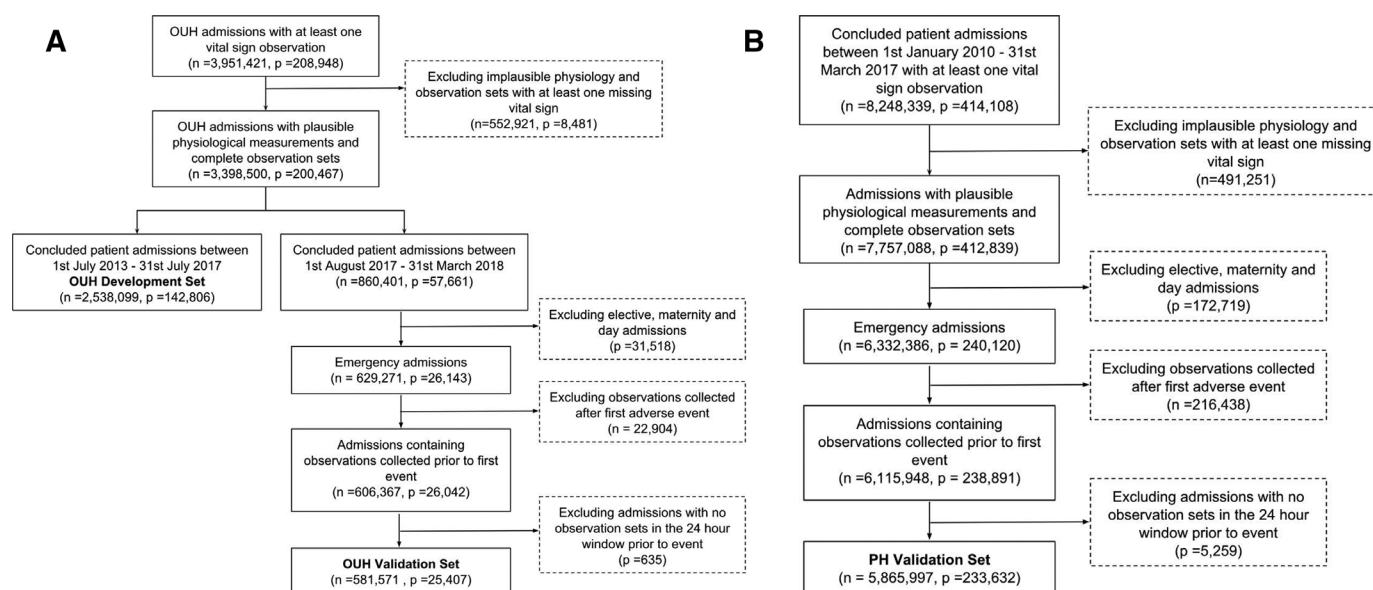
A

OUH admissions with at least one vital sign observation
(n =3,951,421, p =208,948)

Excluding implausible physiology and observation sets with at least one missing vital sign
(n=552,921, p =8,481)

OUH admissions with plausible physiological measurements and complete observation sets
(n =3,398,500, p =200,467)

Concluded patient admissions between 1st July 2013 - 31st July 2017
OUH Development Set
(n =2,538,099, p =142,806)

Concluded patient admissions between 1st August 2017 - 31st March 2018
(n =860,401, p =57,661)

Excluding elective, maternity and day admissions
(p =31,518)

Emergency admissions
(n = 629,271, p =26,143)

Excluding observations collected after first adverse event
(n = 22,904)

Admissions containing observations collected prior to first event
(n =606,367, p =26,042)

Excluding admissions with no observation sets in the 24 hour window prior to event
(p =635)

OUH Validation Set
(n =581,571 , p =25,407)

B

Concluded patient admissions between 1st January 2010 - 31st March 2017 with at least one vital sign observation
(n =8,248,339, p =414,108)

Excluding implausible physiology and observation sets with at least one missing vital sign
(n=491,251)

Admissions with plausible physiological measurements and complete observation sets
(n =7,757,088, p =412,839)

Excluding elective, maternity and day admissions
(p =172,719)

Emergency admissions
(n =6,332,386, p = 240,120)

Excluding observations collected after first adverse event
(n =216,438)

Admissions containing observations collected prior to first event
(n =6,115,948, p = 238,891)

Excluding admissions with no observation sets in the 24 hour window prior to event
(p =5,259)

PH Validation Set
(n = 5,865,997, p =233,632)